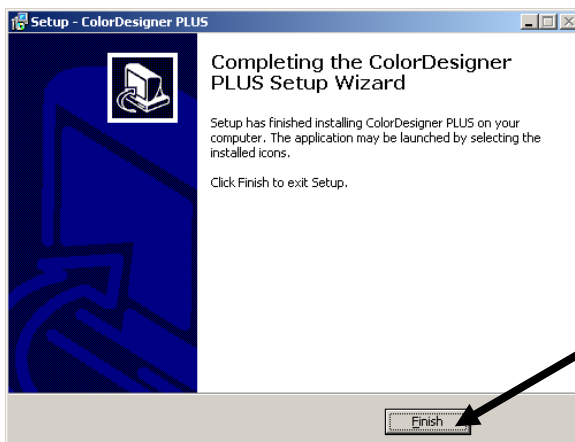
Setup - ColorDesigner PLUS

Completing the ColorDesigner PLUS Setup Wizard

Setup has finished installing ColorDesigner PLUS on your computer. The application may be launched by selecting the installed icons.

Click Finish to exit Setup.

Finish